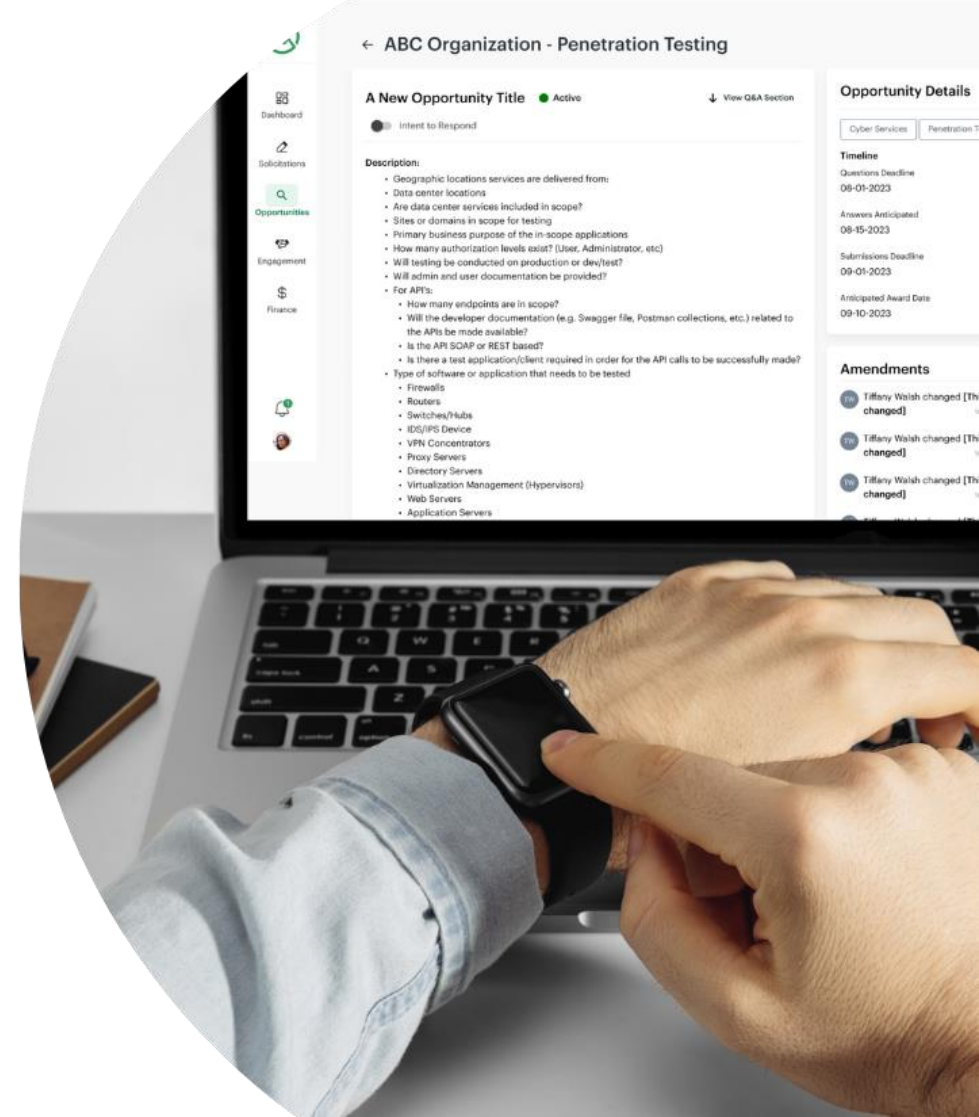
← ABC Organization - Penetration Testing

Dashboard
Solicitations
Opportunities
Engagement
Finance

A New Opportunity Title ● Active
↓ View Q&A Section
Intent to Respond

Description:
- Geographic locations services are delivered from:
- Data center locations
- Are data center services included in scope?
- Sites or domains in scope for testing
- Primary business purpose of the in-scope applications
- How many authorization levels exist? (User, Administrator, etc)
- Will testing be conducted on production or dev/test?
- Will admin and user documentation be provided?
- For API's:
  - How many endpoints are in scope?
  - Will the developer documentation (e.g. Swagger file, Postman collections, etc.) related to the APIs be made available?
  - Is the API SOAP or REST based?
  - Is there a test application/client required in order for the API calls to be successfully made?
- Type of software or application that needs to be tested
  - Firewalls
  - Routers
  - Switches/Hubs
  - IDS/IPS Device
  - VPN Concentrators
  - Proxy Servers
  - Directory Servers
  - Virtualization Management (Hypervisors)
  - Web Servers
  - Application Servers

Opportunity Details
Cyber Services | Penetration T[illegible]
Timeline
Questions Deadline
08-01-2023
Answers Anticipated
08-15-2023
Submissions Deadline
09-01-2023
Anticipated Award Date
09-10-2023

Amendments
TW Tiffany Walsh changed [Th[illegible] changed]
TW Tiffany Walsh changed [Th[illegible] changed]
TW Tiffany Walsh changed [Th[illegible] changed]